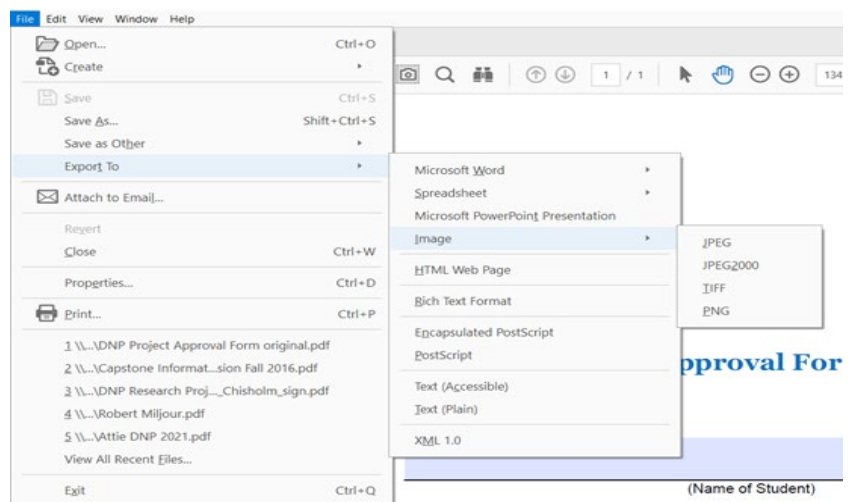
File Edit View Window Help

Open... Ctrl+O
Create
Save Ctrl+S
Save As... Shift+Ctrl+S
Save as Other
Export To
Attach to Email...
Revert
Close Ctrl+W
Properties... Ctrl+D
Print... Ctrl+P
1 \\...\DNP Project Approval Form original.pdf
2 \\...\Capstone Informat...sion Fall 2016.pdf
3 \\...\DNP Research Proj..._Chisholm_sign.pdf
4 \\...\Robert Miljour.pdf
5 \\...\Attie DNP 2021.pdf
View All Recent Files...
Exit Ctrl+Q

1 / 1 134

Microsoft Word
Spreadsheet
Microsoft PowerPoint Presentation
Image
HTML Web Page
Rich Text Format
Encapsulated PostScript
PostScript
Text (Accessible)
Text (Plain)
XML 1.0

JPEG
JPEG2000
TIFF
PNG

pproval For

(Name of Student)